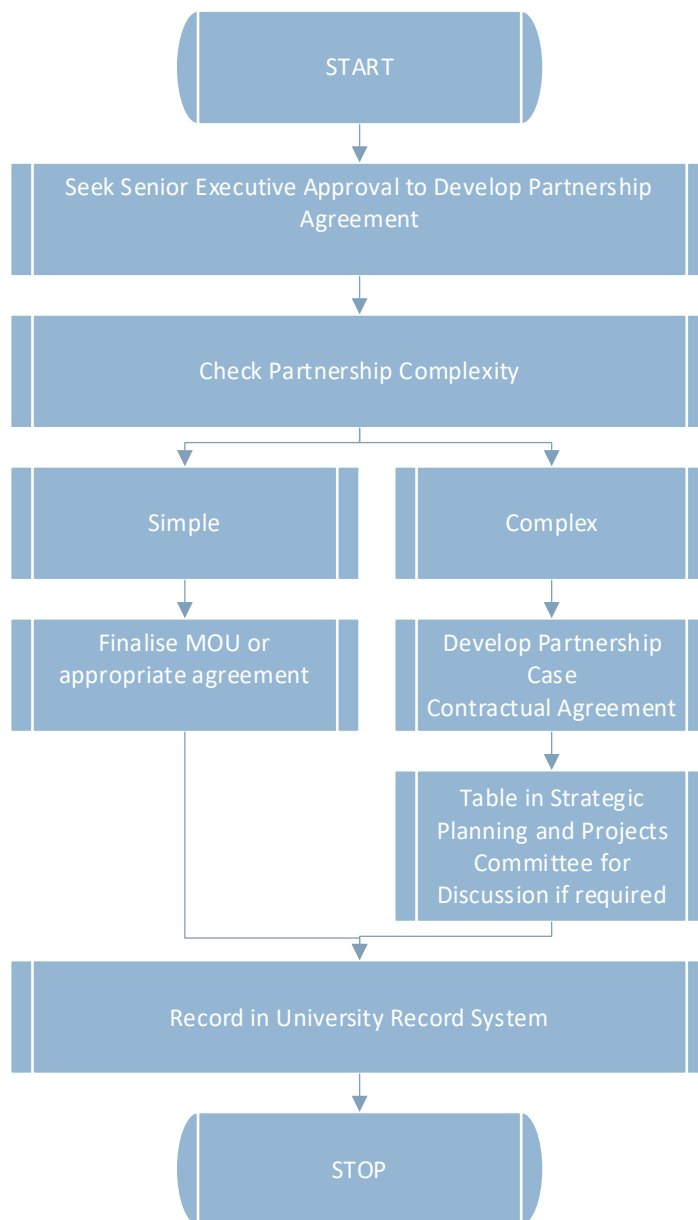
START

Seek Senior Executive Approval to Develop Partnership Agreement

Check Partnership Complexity

Simple

Complex

Finalise MOU or appropriate agreement

Develop Partnership Case
Contractual Agreement

Table in Strategic Planning and Projects Committee for Discussion if required

Record in University Record System

STOP